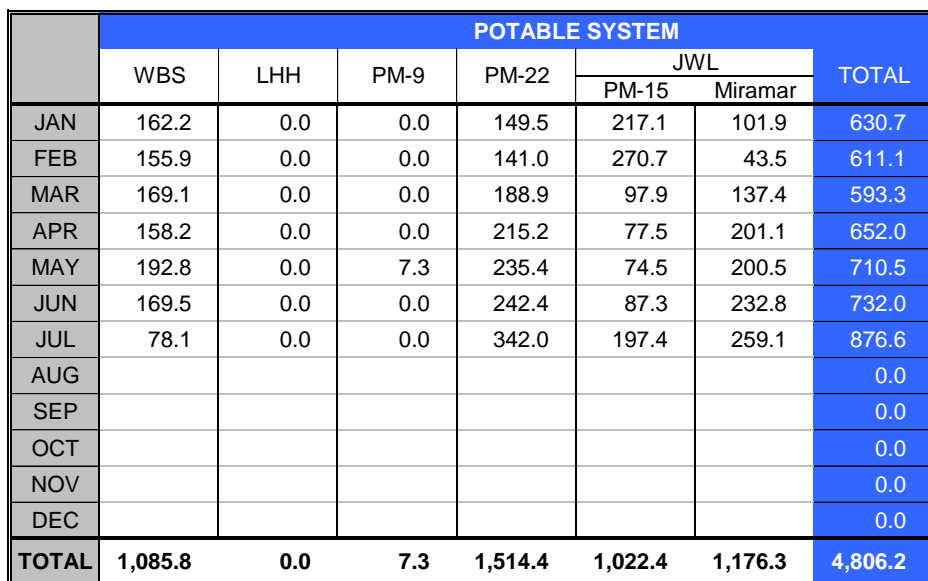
| | POTABLE SYSTEM | | | | | | |
|---|---|---|---|---|---|---|---|
| | WBS | LHH | PM-9 | PM-22 | JWL PM-15 | JWL Miramar | TOTAL |
| JAN | 162.2 | 0.0 | 0.0 | 149.5 | 217.1 | 101.9 | 630.7 |
| FEB | 155.9 | 0.0 | 0.0 | 141.0 | 270.7 | 43.5 | 611.1 |
| MAR | 169.1 | 0.0 | 0.0 | 188.9 | 97.9 | 137.4 | 593.3 |
| APR | 158.2 | 0.0 | 0.0 | 215.2 | 77.5 | 201.1 | 652.0 |
| MAY | 192.8 | 0.0 | 7.3 | 235.4 | 74.5 | 200.5 | 710.5 |
| JUN | 169.5 | 0.0 | 0.0 | 242.4 | 87.3 | 232.8 | 732.0 |
| JUL | 78.1 | 0.0 | 0.0 | 342.0 | 197.4 | 259.1 | 876.6 |
| AUG | | | | | | | 0.0 |
| SEP | | | | | | | 0.0 |
| OCT | | | | | | | 0.0 |
| NOV | | | | | | | 0.0 |
| DEC | | | | | | | 0.0 |
| TOTAL | 1,085.8 | 0.0 | 7.3 | 1,514.4 | 1,022.4 | 1,176.3 | 4,806.2 |